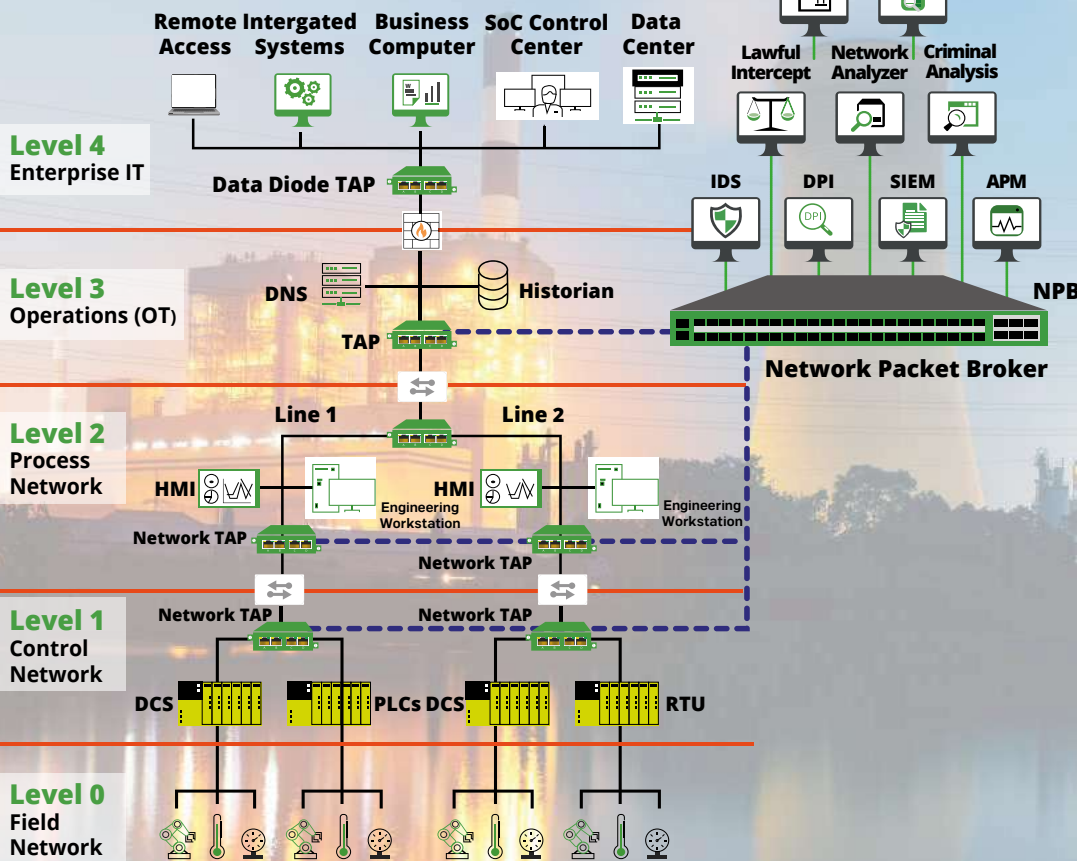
Remote Access

Intergated Systems

Business Computer

SoC Control Center

Data Center

Lawful Intercept

Network Analyzer

Criminal Analysis

Level 4
Enterprise IT

Data Diode TAP

IDS

DPI

SIEM

APM

DPI

Level 3
Operations (OT)

DNS

Historian

NPB

TAP

Network Packet Broker

Level 2
Process Network

Line 1

Line 2

HMI

Engineering Workstation

HMI

Engineering Workstation

Network TAP

Network TAP

Level 1
Control Network

Network TAP

Network TAP

DCS

PLCs

DCS

RTU

Level 0
Field Network